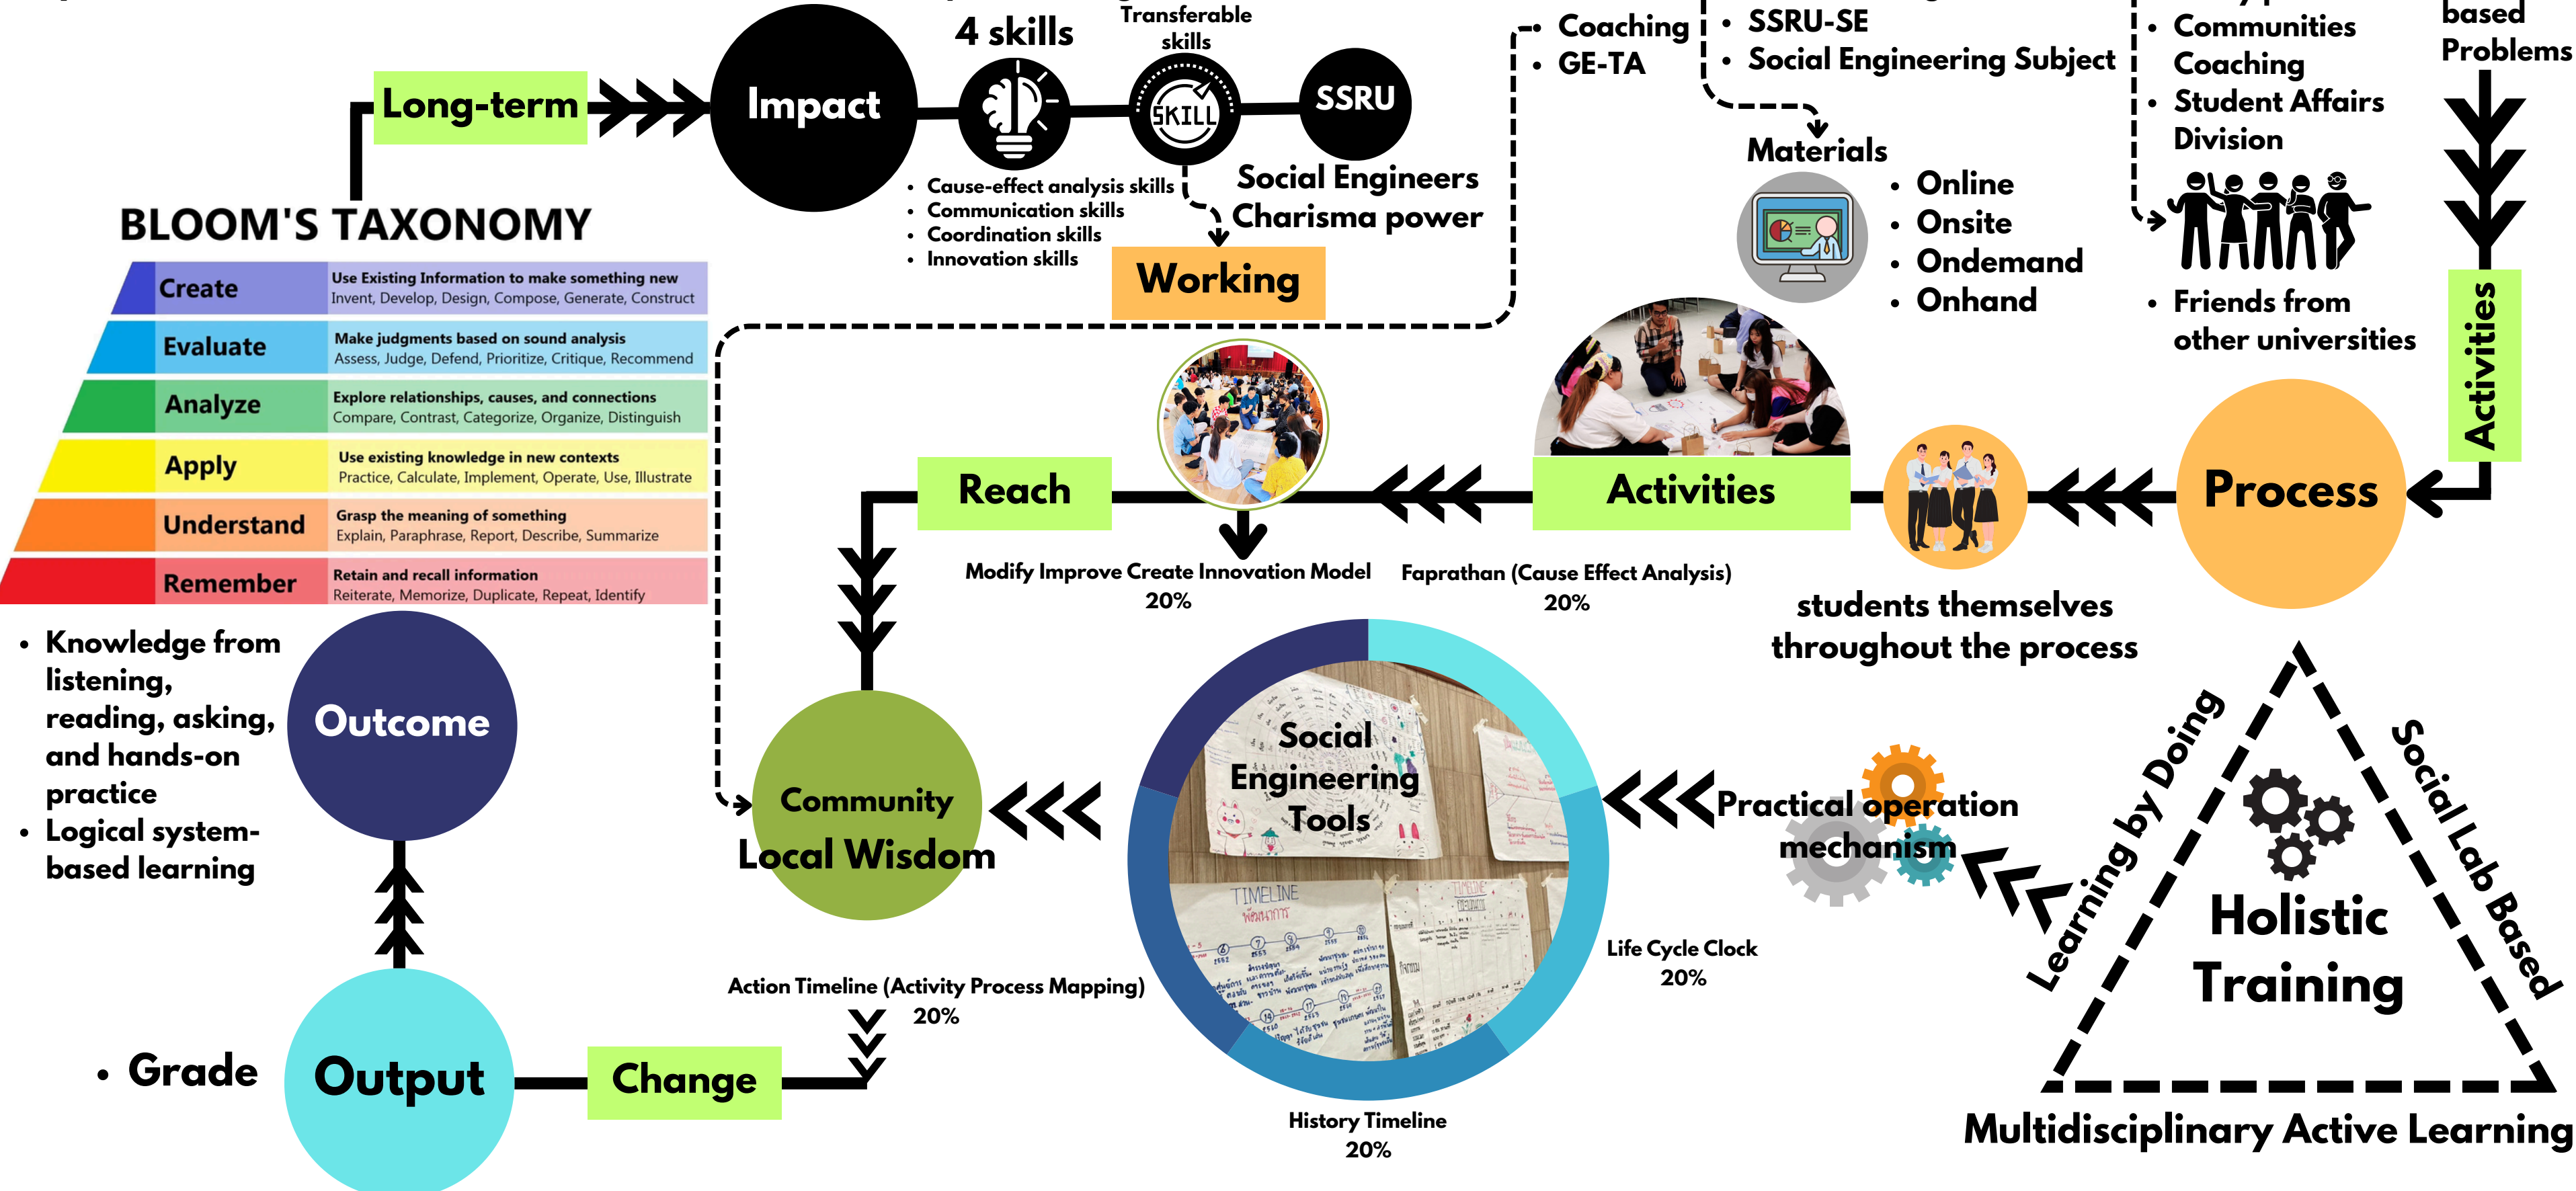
Long-term

Impact

4 skills

Transferable skills

SKILL

SSRU

• Cause-effect analysis skills
• Communication skills
• Coordination skills
• Innovation skills

Social Engineers
Charisma power

Working

• Coaching
• GE-TA

• SSRU-SE
• Social Engineering Subject

Materials

• Online
• Onsite
• Ondemand
• Onhand

• Communities Coaching
• Student Affairs Division

• Friends from other universities

based Problems

Activities

BLOOM'S TAXONOMY

| Create | Use Existing Information to make something new<br>Invent, Develop, Design, Compose, Generate, Construct |
|---|---|
| Evaluate | Make judgments based on sound analysis<br>Assess, Judge, Defend, Prioritize, Critique, Recommend |
| Analyze | Explore relationships, causes, and connections<br>Compare, Contrast, Categorize, Organize, Distinguish |
| Apply | Use existing knowledge in new contexts<br>Practice, Calculate, Implement, Operate, Use, Illustrate |
| Understand | Grasp the meaning of something<br>Explain, Paraphrase, Report, Describe, Summarize |
| Remember | Retain and recall information<br>Reiterate, Memorize, Duplicate, Repeat, Identify |

Reach

Activities

Process

Modify Improve Create Innovation Model
20%

Faprathan (Cause Effect Analysis)
20%

students themselves throughout the process

• Knowledge from listening, reading, asking, and hands-on practice
• Logical system-based learning

Outcome

Community
Local Wisdom

Social Engineering Tools

Practical operation mechanism

Learning by Doing

Social Lab Based

Holistic Training

Life Cycle Clock
20%

Action Timeline (Activity Process Mapping)
20%

• Grade

Output

Change

History Timeline
20%

Multidisciplinary Active Learning